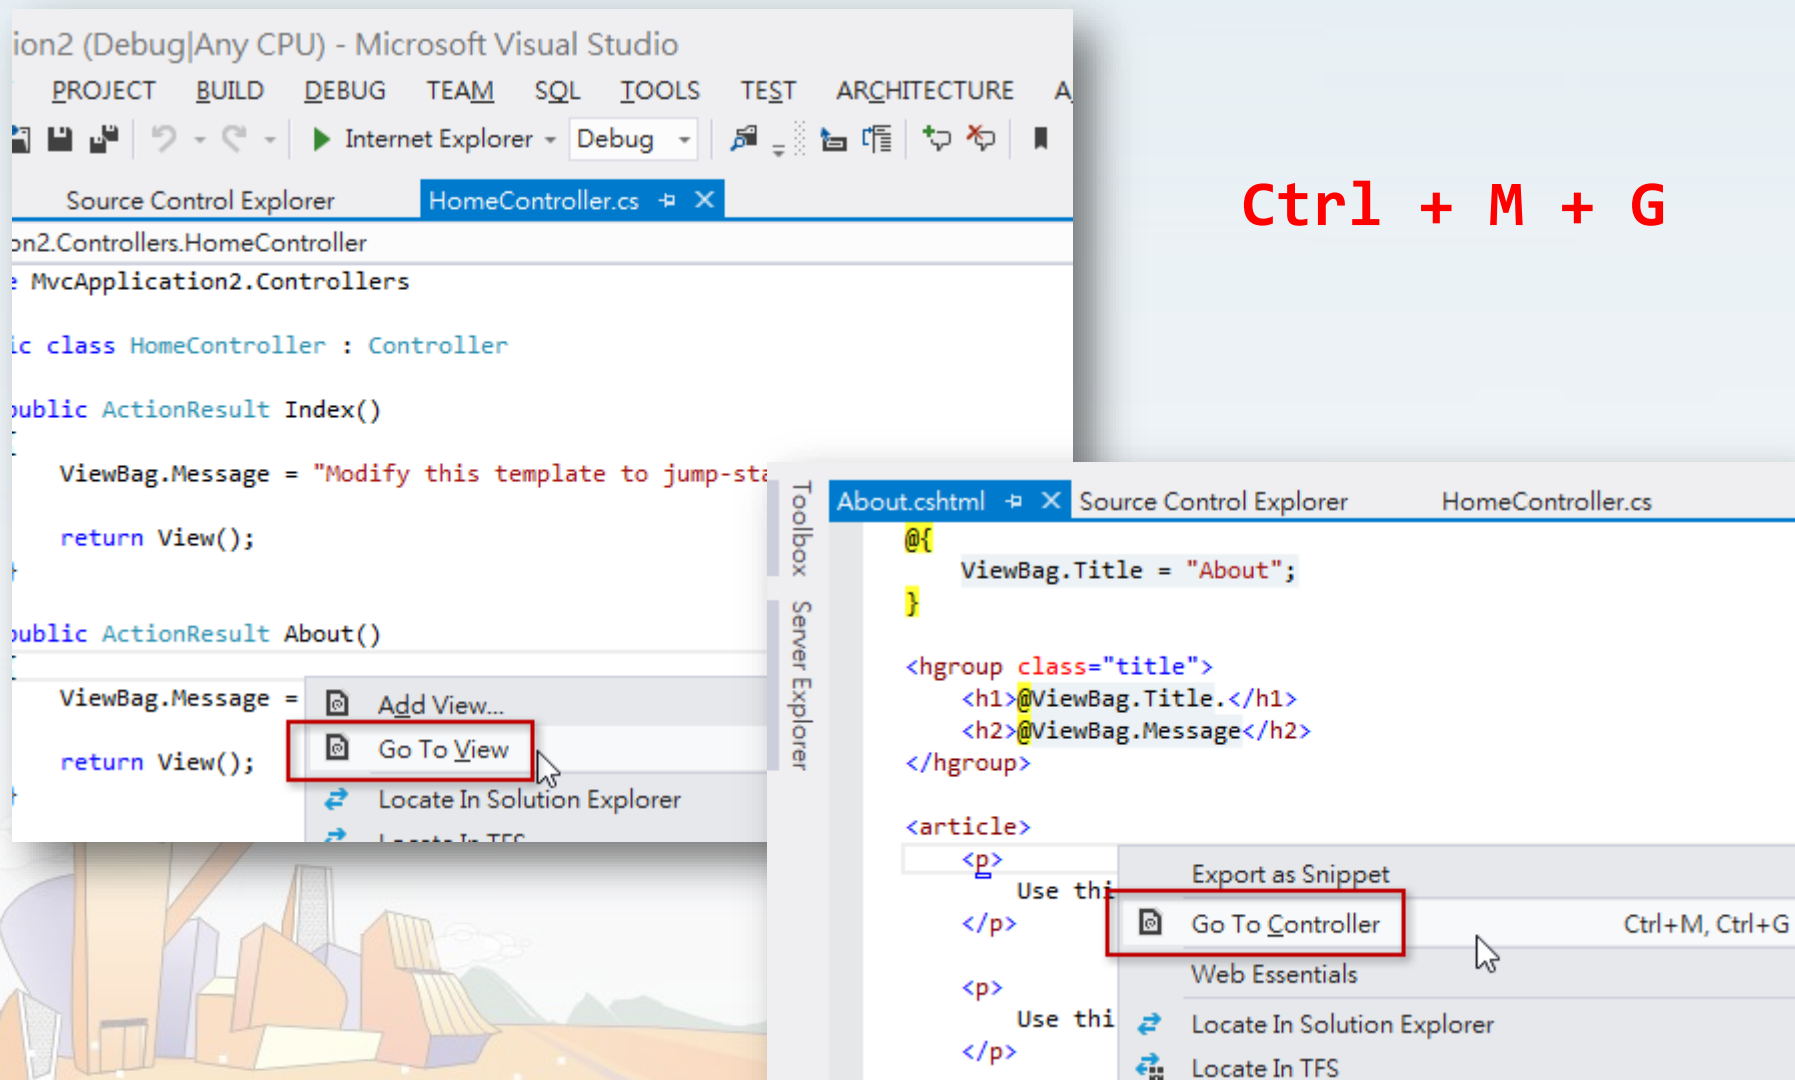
ion2 (Debug|Any CPU) - Microsoft Visual Studio

PROJECT BUILD DEBUG TEAM SQL TOOLS TEST ARCHITECTURE A

Internet Explorer Debug

Source Control Explorer HomeController.cs

on2.Controllers.HomeController

e MvcApplication2.Controllers

ic class HomeController : Controller

public ActionResult Index()

ViewBag.Message = "Modify this template to jump-sta

return View();

public ActionResult About()

ViewBag.Message =

return View();

Add View...

Go To View

Locate In Solution Explorer

Ctrl + M + G

Toolbox Server Explorer

About.cshtml Source Control Explorer HomeController.cs

@{

ViewBag.Title = "About";

}

<hgroup class="title">

<h1>@ViewBag.Title.</h1>

<h2>@ViewBag.Message</h2>

</hgroup>

<article>

<p>

Use thi

</p>

<p>

Use thi

</p>

Export as Snippet

Go To Controller Ctrl+M, Ctrl+G

Web Essentials

Locate In Solution Explorer

Locate In TFS